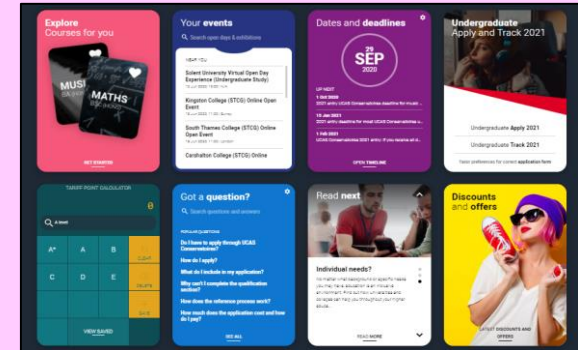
Explore
Courses for you

MUSIC
MATHS

GET STARTED

Your events

Search open days & exhibitions

NEAR YOU

Solent University Virtual Open Day Experience (Undergraduate Study)

Kingston College (STCG) Online Open Event

South Thames College (STCG) Online Open Event

Carshalton College (STCG) Online

Dates and deadlines

29
SEP
2020

UP NEXT

1 Jul 2020
2021 entry UCAS Conservatoires deadline for musical ...

15 Jan 2021
2021 entry UCAS Conservatoires ...

1 Feb 2021
2021 entry UCAS Conservatoires ...

OPEN TIMELINE

Undergraduate
Apply and Track 2021

Undergraduate Apply 2021

Undergraduate Track 2021

Tailor preferences for correct application form

TARIFF POINT CALCULATOR

0

A level

A*
A
B
C
D
E

CLEAR
DELETE
ADD

VIEW SAVED

Got a question?

Search questions and answers

POPULAR QUESTIONS

Do I have to apply through UCAS Conservatoires?

How do I apply?

What do I include in my application?

Why can't I complete the qualification section?

How does the reference process work?

How much does the application cost and how do I pay?

SEE ALL

Read next

Individual needs?

No matter what background or specific needs you have, you have a right to an inclusive environment. Find out how universities and colleges can help you throughout your higher studies.

READ MORE

Discounts and offers

STUDENT DISCOUNTS AND OFFERS